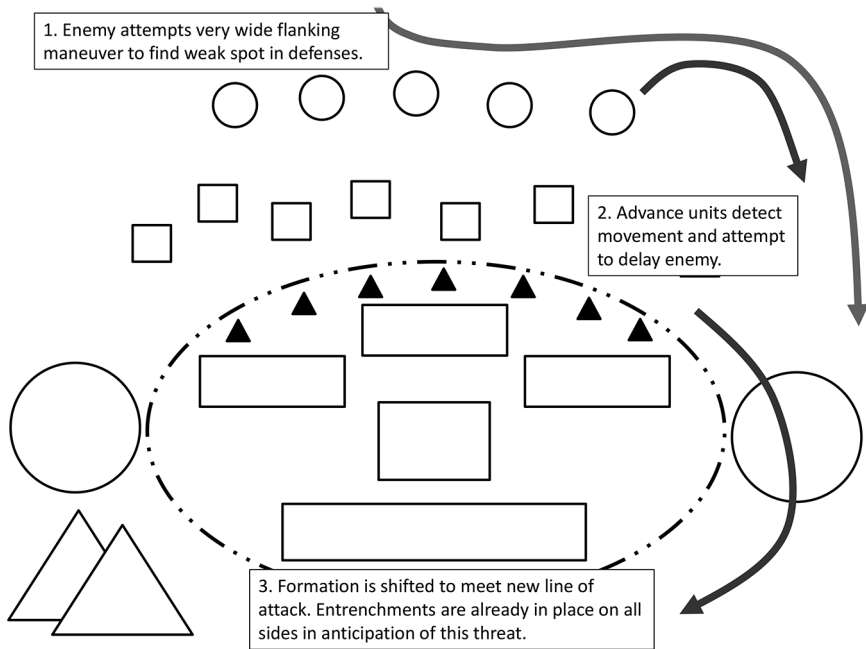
1. Enemy attempts very wide flanking maneuver to find weak spot in defenses.

2. Advance units detect movement and attempt to delay enemy.

3. Formation is shifted to meet new line of attack. Entrenchments are already in place on all sides in anticipation of this threat.